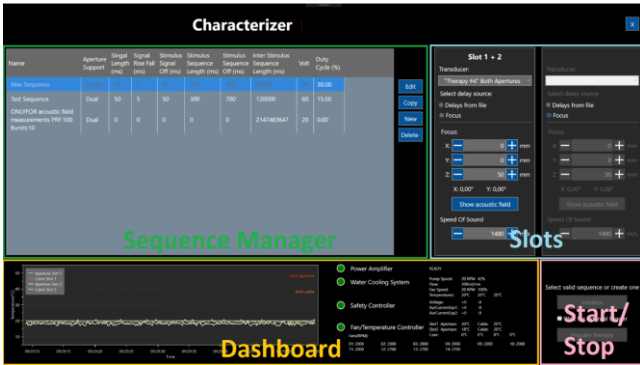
Characterizer

| Name | Aperture Support | Singal Length (ms) | Signal Rise Fall (ms) | Stimulus Signal Off (ms) | Stimulus Sequence Length (ms) | Stimulus Sequence Off (ms) | Inter Stimulus Sequence Length (ms) | Volt | Duty Cycle (%) |
|---|---|---|---|---|---|---|---|---|---|
| Max Sequence | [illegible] | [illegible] | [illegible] | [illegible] | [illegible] | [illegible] | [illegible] | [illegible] | 30.00 |
| Test Sequence | Dual | 50 | 5 | 50 | 300 | 700 | 120000 | 60 | 15.00 |
| ONLYFOR acoustic field measurements PRF:100 Bursts:10 | Dual | 0 | 0 | 0 | 0 | 0 | 2147483647 | 20 | 0.00 |

Edit
Copy
New
Delete

Sequence Manager

Slot 1 + 2
Transducer:
"Therapy #4" Both Apertures
Select delay source:
Delays from file
Focus
Focus:
X: 0 mm
Y: 0 mm
Z: 50 mm
X: 0,00° Y: 0,00°
Show acoustic field
Speed Of Sound
1480 m/s

Transducer:
Select delay source:
Delays from file
Focus
Focus:
X: 0 mm
Y: 0 mm
Z: 50 mm
X: 0,00° Y: 0,00°
Show acoustic field
Speed Of Sound
1480 m/s

Slots

Power Amplifier
READY
Water Cooling System
Safety Controller
Fan/Temperature Controller

Dashboard

Select valid sequence or create one
Initialize
Prepare therapy

Start/Stop